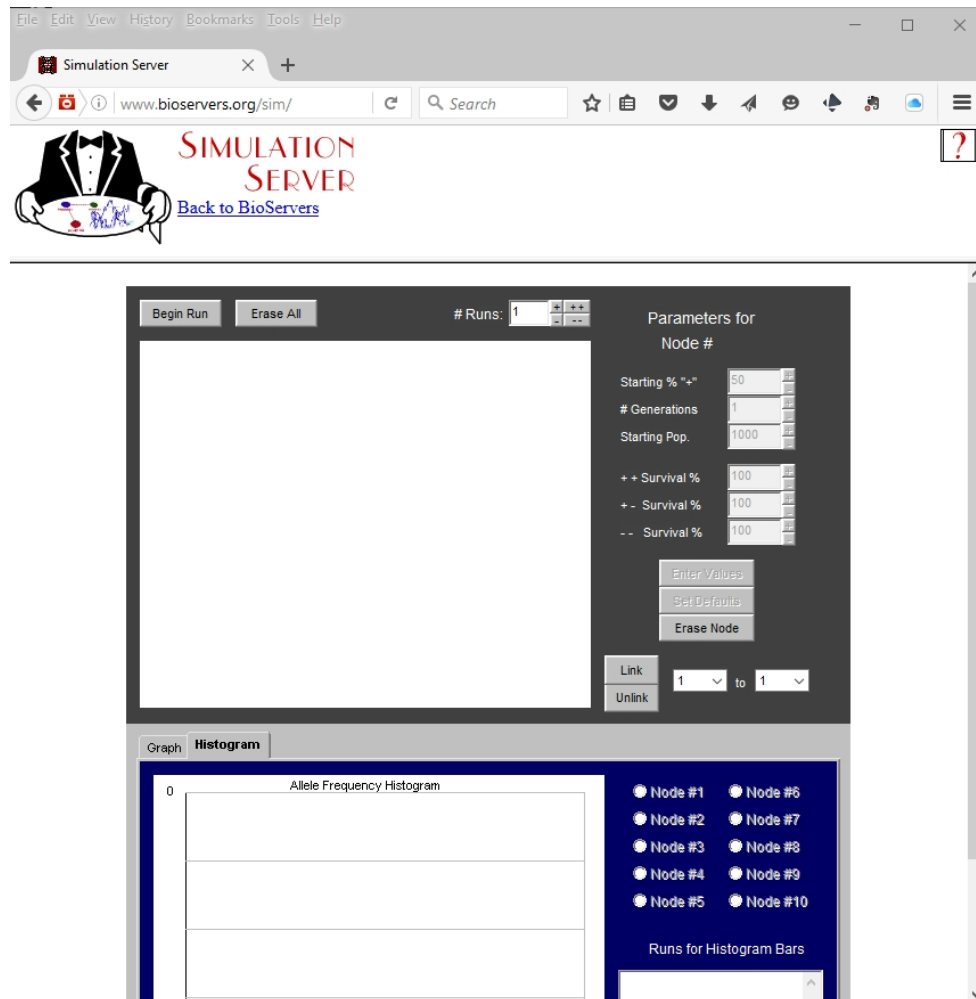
File Edit View History Bookmarks Tools Help

Simulation Server

www.bioservers.org/sim/

Search

SIMULATION SERVER

Back to BioServers

?

Begin Run

Erase All

# Runs: 1

+ ++
- --

Parameters for Node #

Starting % "+" 50

# Generations 1

Starting Pop. 1000

+ + Survival % 100

+ - Survival % 100

- - Survival % 100

Enter Values

Set Defaults

Erase Node

Link

Unlink

1 to 1

Graph

Histogram

Allele Frequency Histogram

0

Node #1

Node #6

Node #2

Node #7

Node #3

Node #8

Node #4

Node #9

Node #5

Node #10

Runs for Histogram Bars